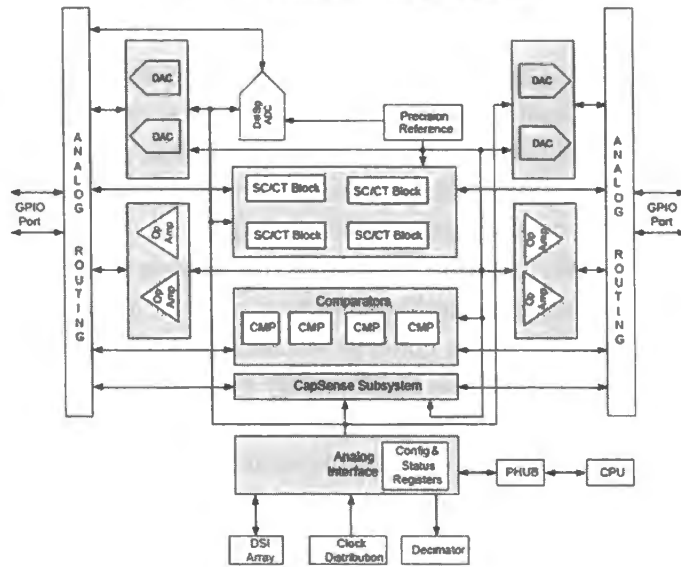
ANALOG ROUTING

GPIO Port

DAC

DAC

Del Sig ADC

Precision Reference

DAC

DAC

ANALOG ROUTING

GPIO Port

SC/CT Block

SC/CT Block

SC/CT Block

SC/CT Block

Op Amp

Op Amp

Op Amp

Op Amp

Comparators

CMP

CMP

CMP

CMP

CapSense Subsystem

Analog Interface

Config & Status Registers

PHUB

CPU

DSI Array

Clock Distribution

Decimator